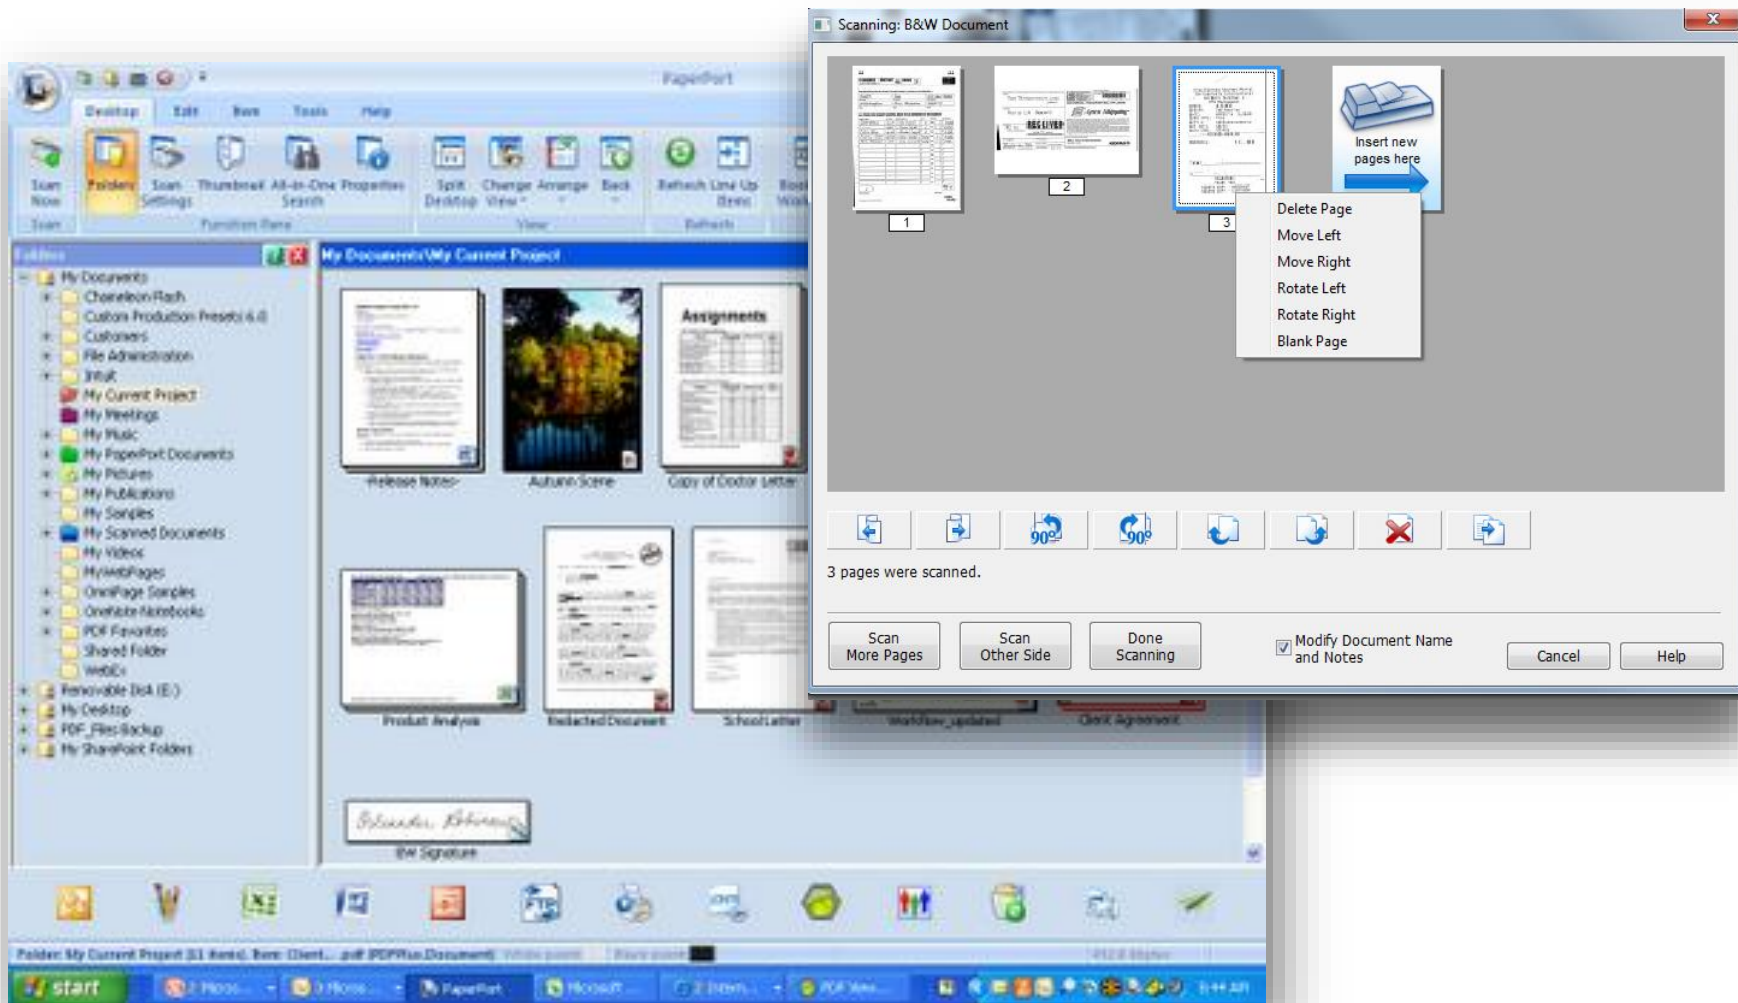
PaperPort

Desktop Edit Item Tools Help

Scan Now Folders Scan Settings Thumbnail All-in-One Search Properties Split Desktop Change View Arrange Back Refresh Line Up Items

Scan Function Pane View Refresh

Folders

My Documents
Chameleon Flash
Custom Production Presets 6.0
Customers
File Administration
Intuit
My Current Project
My Meetings
My Music
My PaperPort Documents
My Pictures
My Publications
My Samples
My Scanned Documents
My Videos
MyWebPages
OmniPage Samples
OneNote Notebooks
PDF Favorites
Shared Folder
WebEx
Removable Disk (E:)
My Desktop
PDF_Files Backup
My SharePoint Folders

My Documents\My Current Project

Release Notes
Autumn Scene
Assignments
Copy of Doctor Letter
Product Analysis
Redacted Document
School Letter
Workflow_updated
Client Agreement
BW Signature

Folder: My Current Project (11 items). Item: Client... .pdf (PDFPlus.Document)

start PaperPort Microsoft PDF View...

Scanning: B&W Document

1
2
3

Insert new pages here

Delete Page
Move Left
Move Right
Rotate Left
Rotate Right
Blank Page

90°
90°

3 pages were scanned.

Scan More Pages
Scan Other Side
Done Scanning
Modify Document Name and Notes
Cancel
Help